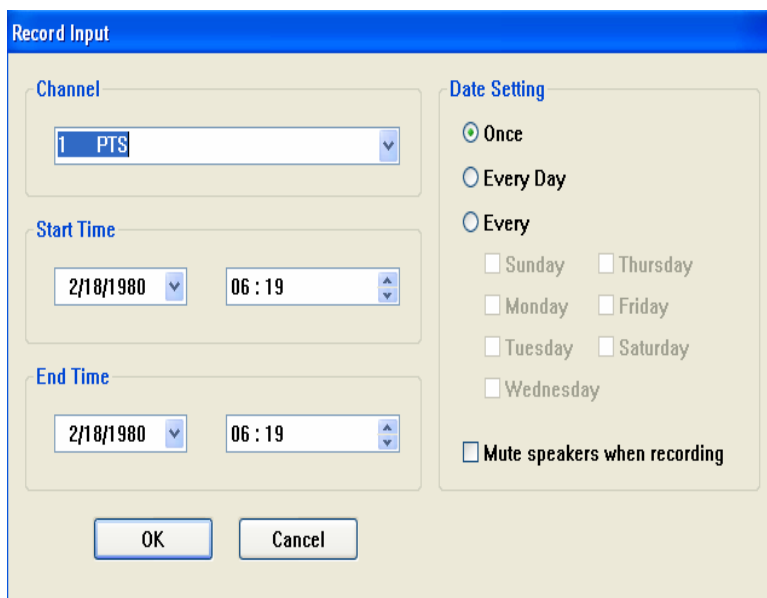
Record Input

Channel

1 PTS

Start Time

2/18/1980

06 : 19

End Time

2/18/1980

06 : 19

OK

Cancel

Date Setting

Once

Every Day

Every

Sunday

Thursday

Monday

Friday

Tuesday

Saturday

Wednesday

Mute speakers when recording